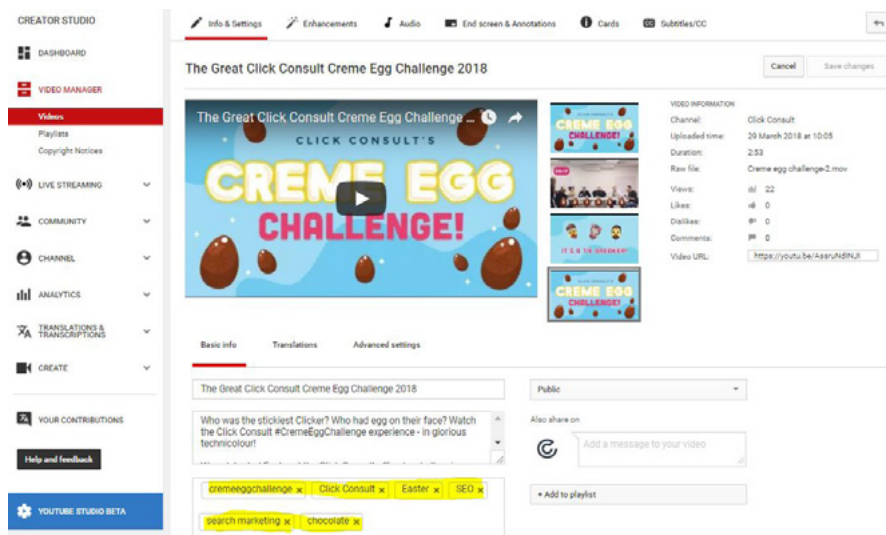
CREATOR STUDIO

DASHBOARD

VIDEO MANAGER

Videos

Playlists

Copyright Notices

LIVE STREAMING

COMMUNITY

CHANNEL

ANALYTICS

TRANSLATIONS & TRANSCRIPTIONS

CREATE

YOUR CONTRIBUTIONS

Help and feedback

YOUTUBE STUDIO BETA

Info & Settings | Enhancements | Audio | End screen & Annotations | Cards | Subtitles/CC

The Great Click Consult Creme Egg Challenge 2018

Cancel | Save changes

The Great Click Consult Creme Egg Challenge ...

CLICK CONSULT'S

CREME EGG

CHALLENGE!

VIDEO INFORMATION

| | |
|---|---|
| Channel: | Click Consult |
| Uploaded time: | 20 March 2018 at 10:05 |
| Duration: | 2:53 |
| Raw file: | Creme egg challenge-2.mov |
| Views: | 22 |
| Likes: | 0 |
| Dislikes: | 0 |
| Comments: | 0 |
| Video URL: | https://youtu.be/AssruN8INJI |

Basic info | Translations | Advanced settings

The Great Click Consult Creme Egg Challenge 2018

Who was the stickiest Clicker? Who had egg on their face? Watch the Click Consult #CremeEggChallenge experience - in glorious technicolour!

cremeeggchallenge × | Click Consult × | Easter × | SEO × | search marketing × | chocolate ×

Public

Also share on

Add a message to your video

+ Add to playlist